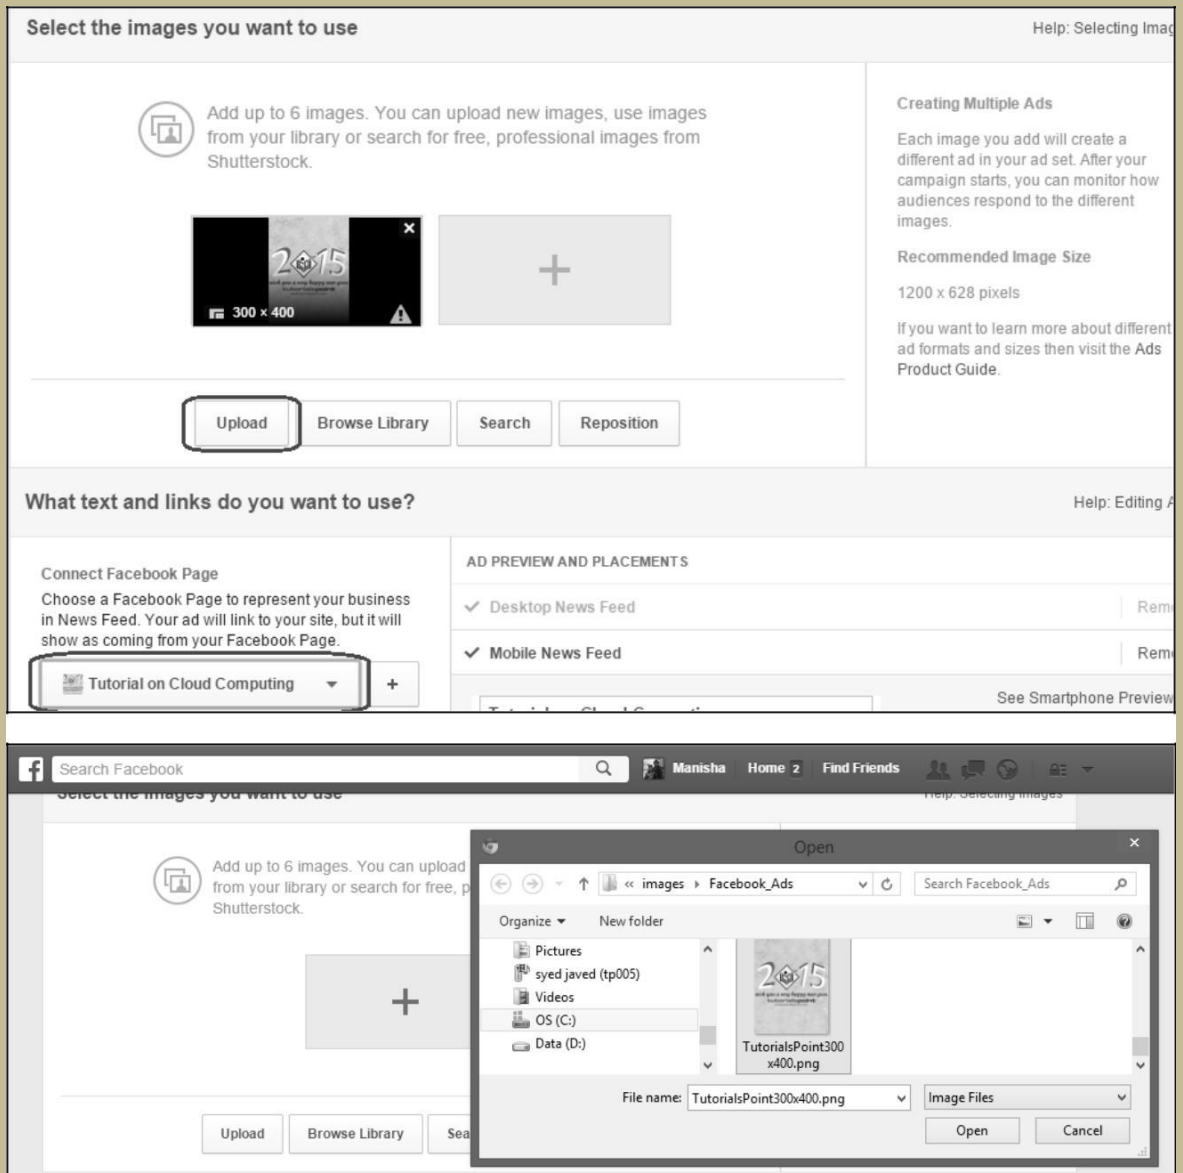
Select the images you want to use

Help: Selecting Imag

Add up to 6 images. You can upload new images, use images from your library or search for free, professional images from Shutterstock.

2015

300 × 400

+

Upload Browse Library Search Reposition

Creating Multiple Ads

Each image you add will create a different ad in your ad set. After your campaign starts, you can monitor how audiences respond to the different images.

Recommended Image Size

1200 x 628 pixels

If you want to learn more about different ad formats and sizes then visit the Ads Product Guide.

What text and links do you want to use?

Help: Editing A

Connect Facebook Page

Choose a Facebook Page to represent your business in News Feed. Your ad will link to your site, but it will show as coming from your Facebook Page.

Tutorial on Cloud Computing

+

AD PREVIEW AND PLACEMENTS

Desktop News Feed Rem

Mobile News Feed Rem

See Smartphone Preview

Search Facebook Manisha Home 2 Find Friends

Add up to 6 images. You can upload from your library or search for free, p Shutterstock.

+

Upload Browse Library Sea

Open

« images › Facebook_Ads

Search Facebook_Ads

Organize New folder

Pictures

syed javed (tp005)

Videos

OS (C:)

Data (D:)

2015

TutorialsPoint300x400.png

File name: TutorialsPoint300x400.png

Image Files

Open Cancel